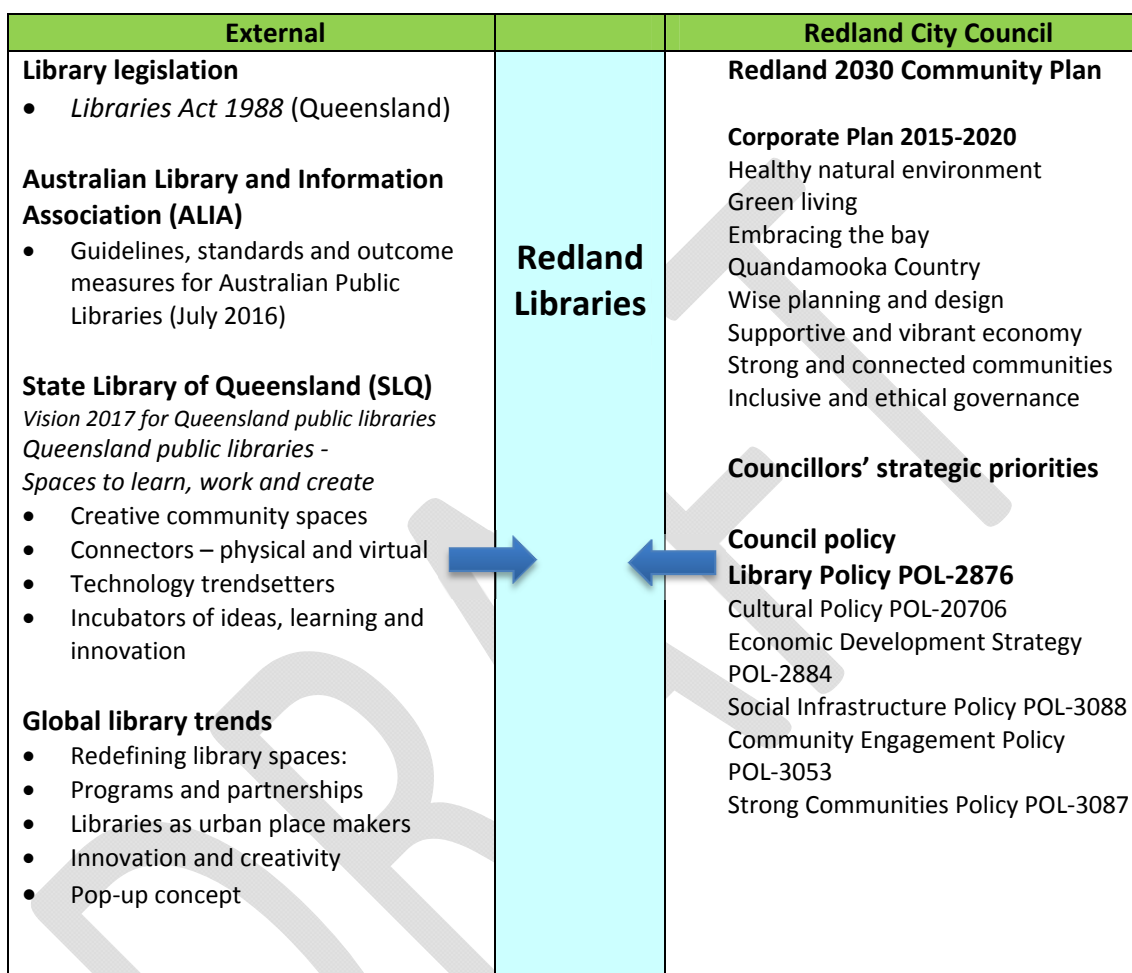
| External | | Redland City Council |
|---|---|---|
| **Library legislation**<br>• *Libraries Act 1988* (Queensland)<br><br>**Australian Library and Information Association (ALIA)**<br>• Guidelines, standards and outcome measures for Australian Public Libraries (July 2016)<br><br>**State Library of Queensland (SLQ)**<br>*Vision 2017 for Queensland public libraries*<br>*Queensland public libraries - Spaces to learn, work and create*<br>• Creative community spaces<br>• Connectors – physical and virtual<br>• Technology trendsetters<br>• Incubators of ideas, learning and innovation<br><br>**Global library trends**<br>• Redefining library spaces:<br>• Programs and partnerships<br>• Libraries as urban place makers<br>• Innovation and creativity<br>• Pop-up concept | **Redland Libraries** | **Redland 2030 Community Plan**<br><br>**Corporate Plan 2015-2020**<br>Healthy natural environment<br>Green living<br>Embracing the bay<br>Quandamooka Country<br>Wise planning and design<br>Supportive and vibrant economy<br>Strong and connected communities<br>Inclusive and ethical governance<br><br>**Councillors' strategic priorities**<br><br>**Council policy**<br>**Library Policy POL-2876**<br>Cultural Policy POL-20706<br>Economic Development Strategy POL-2884<br>Social Infrastructure Policy POL-3088<br>Community Engagement Policy POL-3053<br>Strong Communities Policy POL-3087 |

DRAFT